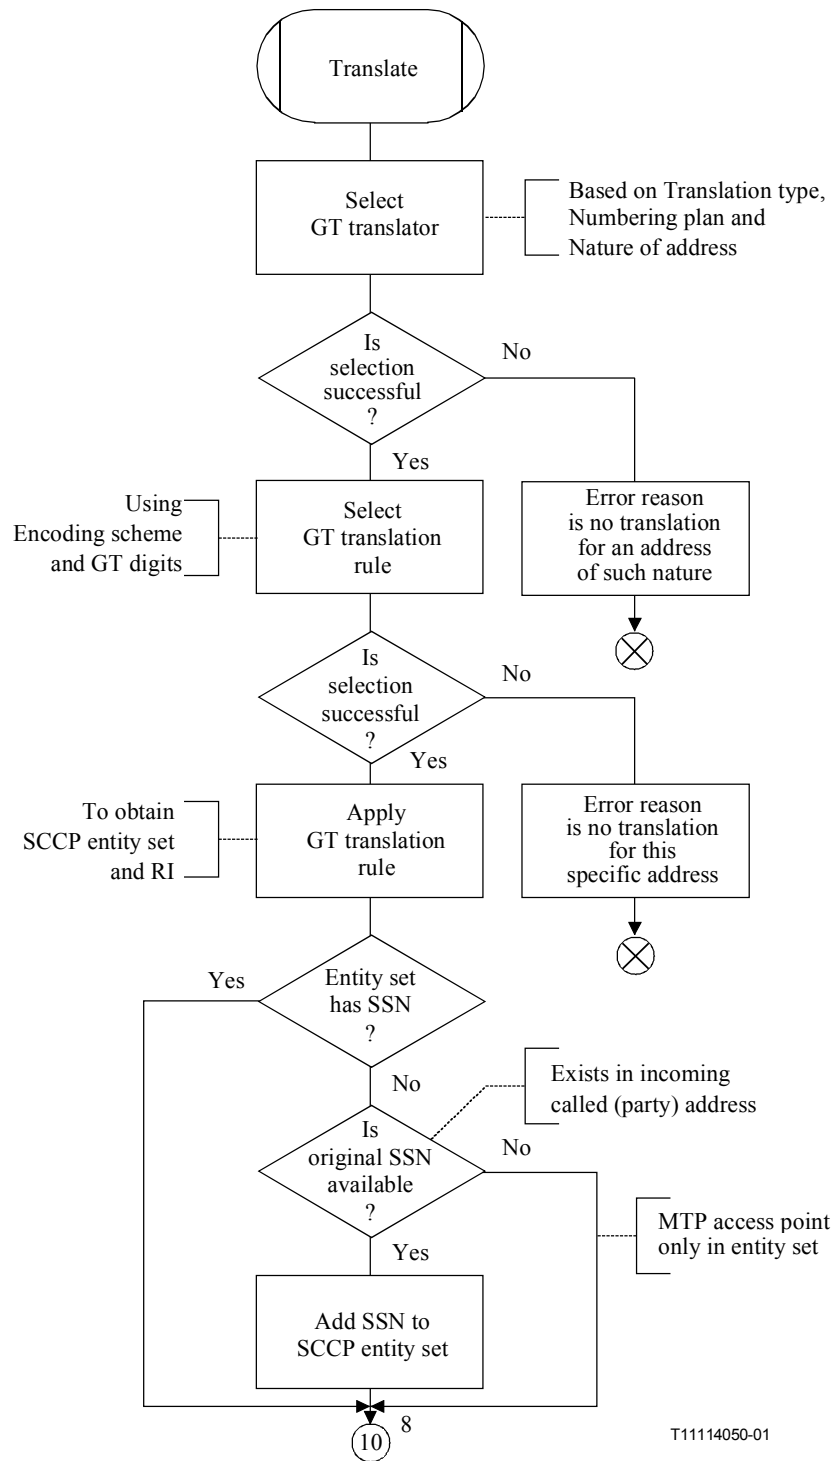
Translate

Select GT translator

Based on Translation type, Numbering plan and Nature of address

Is selection successful ?

No

Yes

Using Encoding scheme and GT digits

Select GT translation rule

Error reason is no translation for an address of such nature

Is selection successful ?

No

Yes

To obtain SCCP entity set and RI

Apply GT translation rule

Error reason is no translation for this specific address

Yes

Entity set has SSN ?

No

Exists in incoming called (party) address

Is original SSN available ?

No

MTP access point only in entity set

Yes

Add SSN to SCCP entity set

10

8

T11114050-01